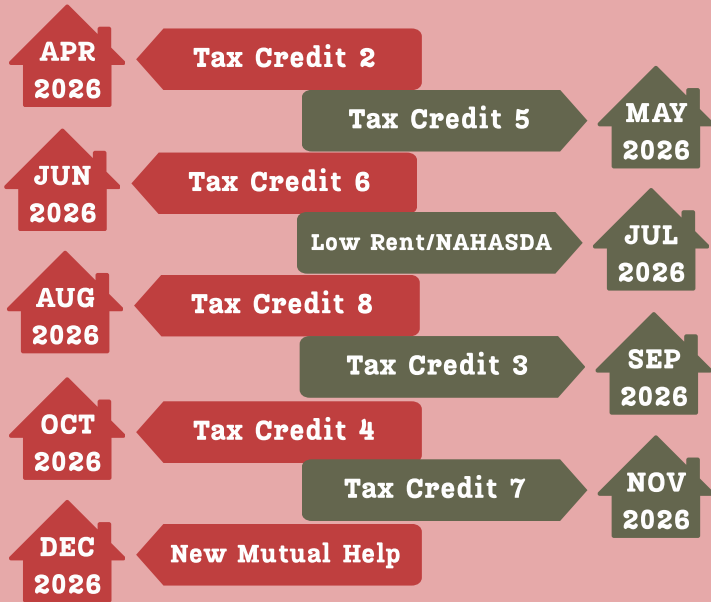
APR 2026
Tax Credit 2

Tax Credit 5
MAY 2026

JUN 2026
Tax Credit 6

Low Rent/NAHASDA
JUL 2026

AUG 2026
Tax Credit 8

Tax Credit 3
SEP 2026

OCT 2026
Tax Credit 4

Tax Credit 7
NOV 2026

DEC 2026
New Mutual Help